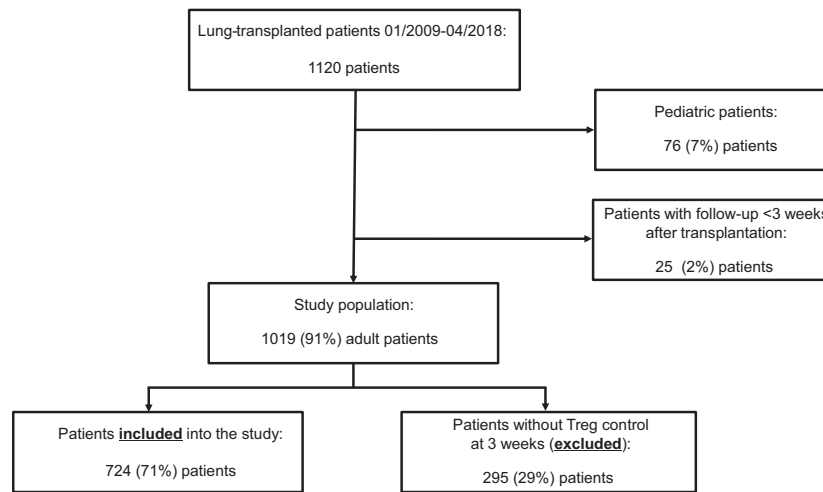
Lung-transplanted patients 01/2009-04/2018:

1120 patients

Pediatric patients:

76 (7%) patients

Patients with follow-up <3 weeks after transplantation:

25 (2%) patients

Study population:

1019 (91%) adult patients

Patients **included** into the study:

724 (71%) patients

Patients without Treg control at 3 weeks (**excluded**):

295 (29%) patients